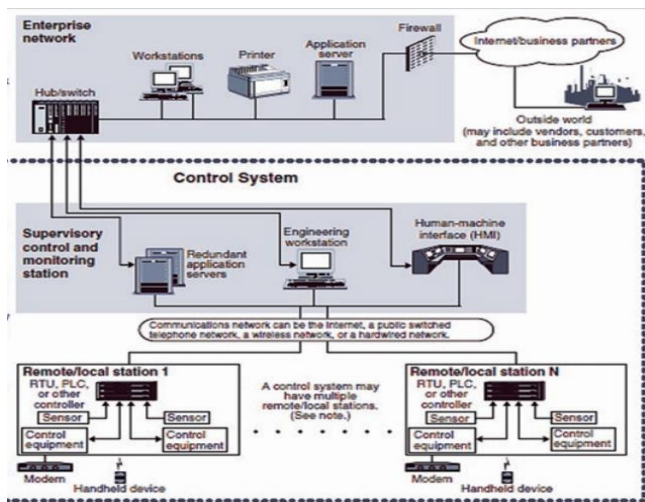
Enterprise network

Workstations

Printer

Application server

Firewall

Internet/business partners

Hub/switch

Outside world (may include vendors, customers, and other business partners)

Control System

Supervisory control and monitoring station

Redundant application servers

Engineering workstation

Human-machine interface (HMI)

Communications network can be the Internet, a public switched telephone network, a wireless network, or a hardwired network.

Remote/local station 1

RTU, PLC, or other controller

Sensor

Sensor

Control equipment

Control equipment

Modem

Handheld device

A control system may have multiple remote/local stations. (See note.)

Remote/local station N

RTU, PLC, or other controller

Sensor

Sensor

Control equipment

Control equipment

Modem

Handheld device